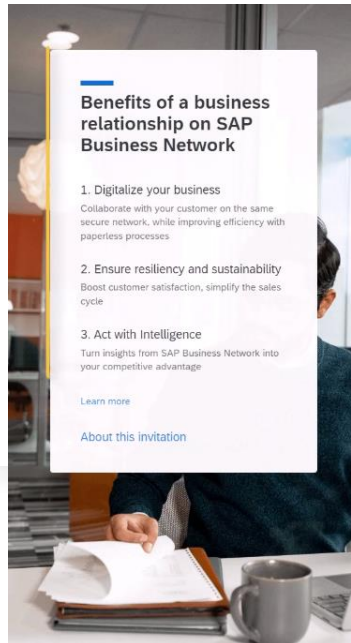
Benefits of a business relationship on SAP Business Network

1. Digitalize your business

Collaborate with your customer on the same secure network, while improving efficiency with paperless processes

2. Ensure resiliency and sustainability

Boost customer satisfaction, simplify the sales cycle

3. Act with Intelligence

Turn insights from SAP Business Network into your competitive advantage

Learn more

About this invitation